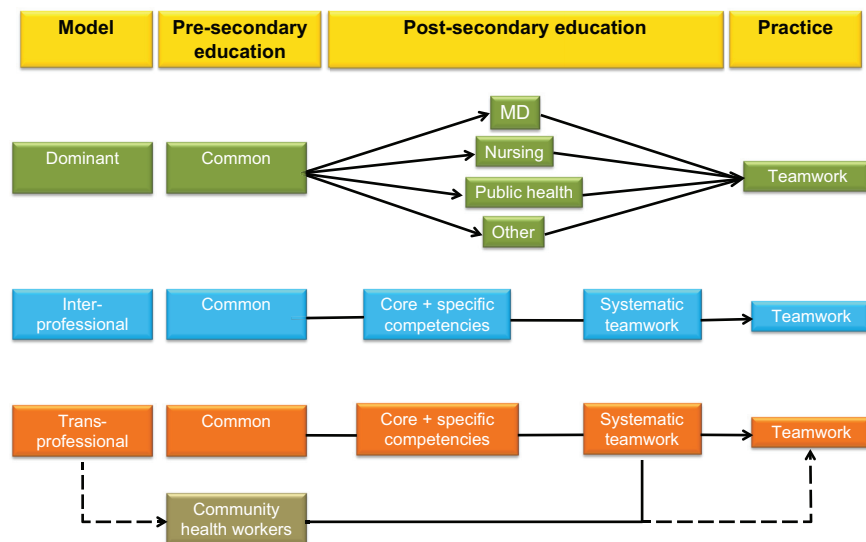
Model

Pre-secondary education

Post-secondary education

Practice

Dominant

Common

MD

Nursing

Public health

Other

Teamwork

Inter-professional

Common

Core + specific competencies

Systematic teamwork

Teamwork

Trans-professional

Common

Core + specific competencies

Systematic teamwork

Teamwork

Community health workers